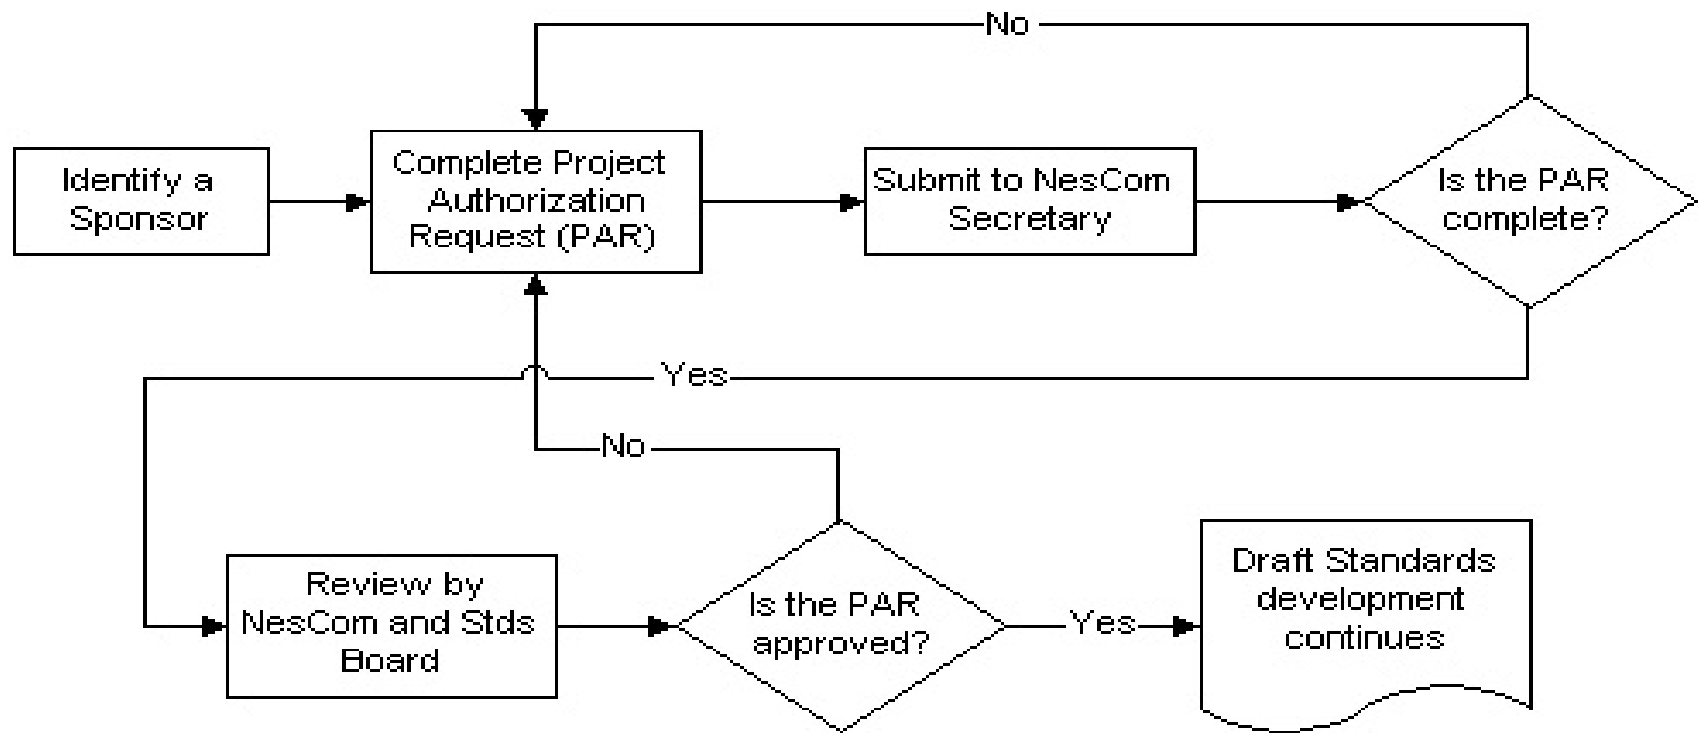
No

Identify a Sponsor

Complete Project Authorization Request (PAR)

Submit to NesCom Secretary

Is the PAR complete?

Yes

No

Review by NesCom and Stds Board

Is the PAR approved?

Yes

Draft Standards development continues